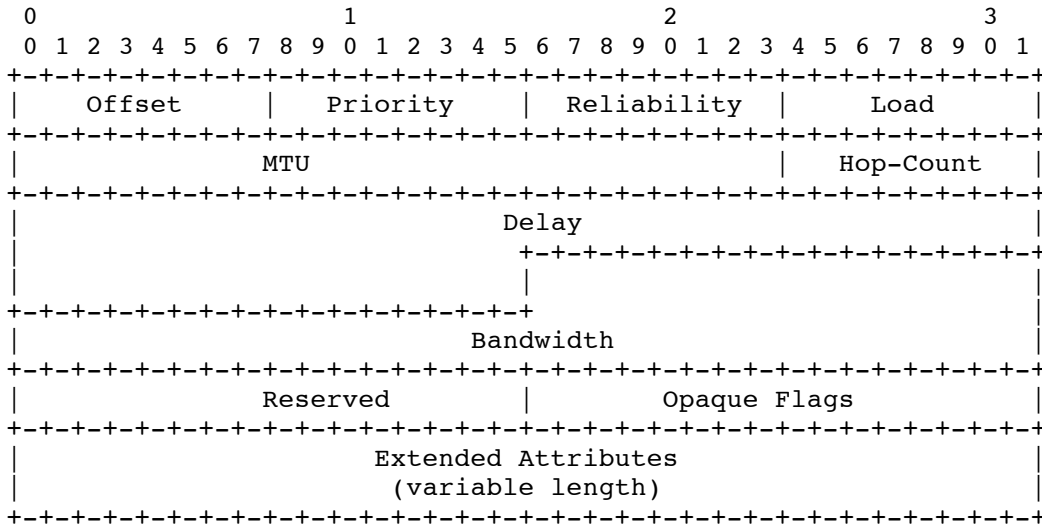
```
 0                   1                   2                   3
 0 1 2 3 4 5 6 7 8 9 0 1 2 3 4 5 6 7 8 9 0 1 2 3 4 5 6 7 8 9 0 1
+-+-+-+-+-+-+-+-+-+-+-+-+-+-+-+-+-+-+-+-+-+-+-+-+-+-+-+-+-+-+-+-+
|    Offset     |   Priority    |  Reliability  |     Load      |
+-+-+-+-+-+-+-+-+-+-+-+-+-+-+-+-+-+-+-+-+-+-+-+-+-+-+-+-+-+-+-+-+
|                      MTU                      |   Hop-Count   |
+-+-+-+-+-+-+-+-+-+-+-+-+-+-+-+-+-+-+-+-+-+-+-+-+-+-+-+-+-+-+-+-+
|                             Delay                             |
|                               +-+-+-+-+-+-+-+-+-+-+-+-+-+-+-+-+
|                               |                               |
+-+-+-+-+-+-+-+-+-+-+-+-+-+-+-+-+                               |
|                           Bandwidth                           |
+-+-+-+-+-+-+-+-+-+-+-+-+-+-+-+-+-+-+-+-+-+-+-+-+-+-+-+-+-+-+-+-+
|           Reserved            |         Opaque Flags          |
+-+-+-+-+-+-+-+-+-+-+-+-+-+-+-+-+-+-+-+-+-+-+-+-+-+-+-+-+-+-+-+-+
|                      Extended Attributes                      |
|                       (variable length)                       |
+-+-+-+-+-+-+-+-+-+-+-+-+-+-+-+-+-+-+-+-+-+-+-+-+-+-+-+-+-+-+-+-+
```